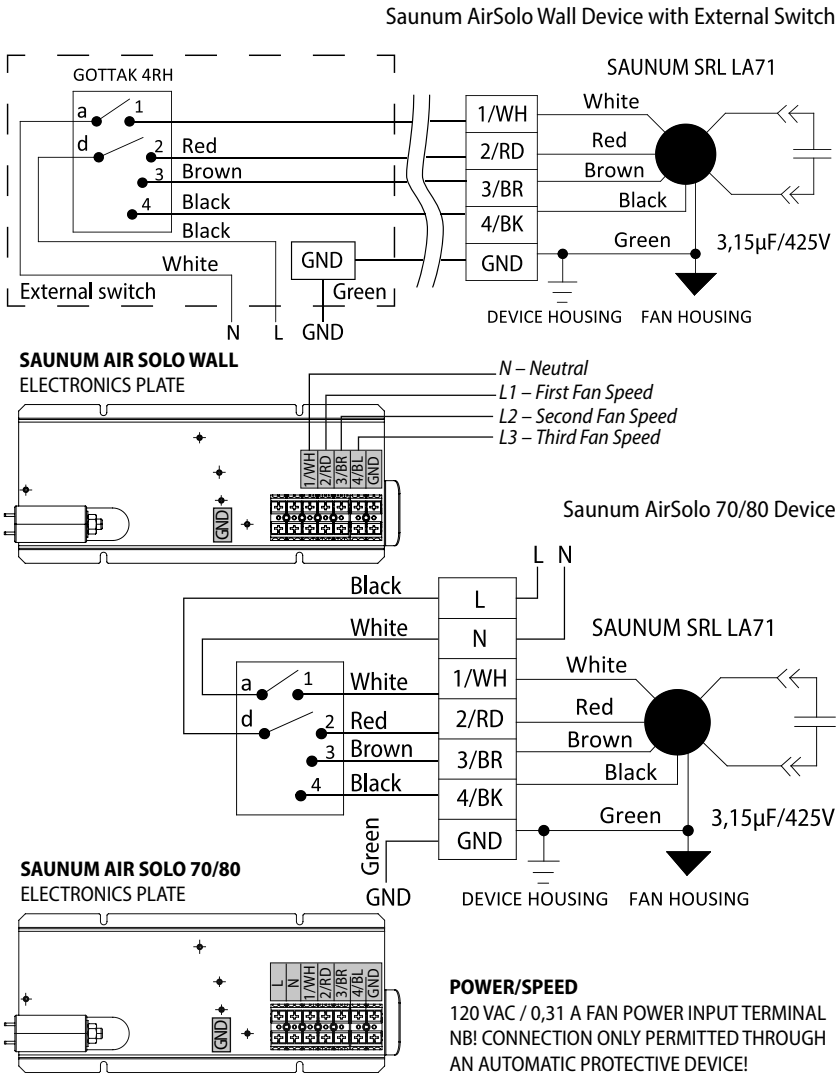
Saunum AirSolo Wall Device with External Switch

GOTTAK 4RH

a 1
d 2 Red
3 Brown
4 Black
Black
White
External switch

1/WH
2/RD
3/BR
4/BK
GND

GND
Green

N L GND

SAUNUM SRL LA71
White
Red
Brown
Black
Green
3,15µF/425V
DEVICE HOUSING FAN HOUSING

SAUNUM AIR SOLO WALL
ELECTRONICS PLATE

N – Neutral
L1 – First Fan Speed
L2 – Second Fan Speed
L3 – Third Fan Speed

1/WH 2/RD 3/BR 4/BL GND
GND

Saunum AirSolo 70/80 Device

L N
Black
White
L
N
a 1 White
d 2 Red
3 Brown
4 Black
1/WH
2/RD
3/BR
4/BK
GND
Green
GND

SAUNUM SRL LA71
White
Red
Brown
Black
Green
3,15µF/425V
DEVICE HOUSING FAN HOUSING

SAUNUM AIR SOLO 70/80
ELECTRONICS PLATE

L N 1/WH 2/RD 3/BR 4/BL GND
GND

POWER/SPEED
120 VAC / 0,31 A FAN POWER INPUT TERMINAL
NB! CONNECTION ONLY PERMITTED THROUGH AN AUTOMATIC PROTECTIVE DEVICE!